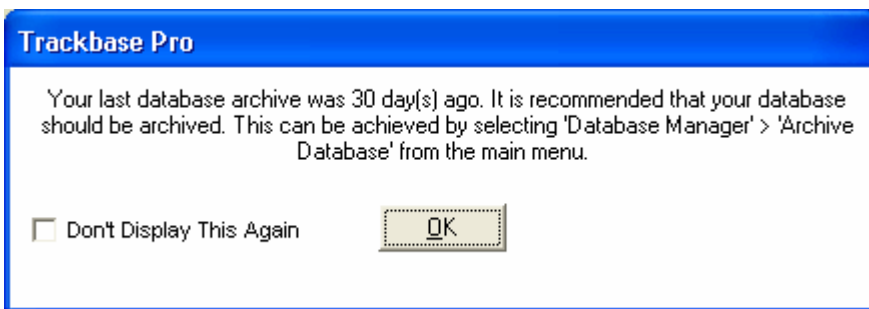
Trackbase Pro

Your last database archive was 30 day(s) ago. It is recommended that your database should be archived. This can be achieved by selecting 'Database Manager' > 'Archive Database' from the main menu.

Don't Display This Again

OK